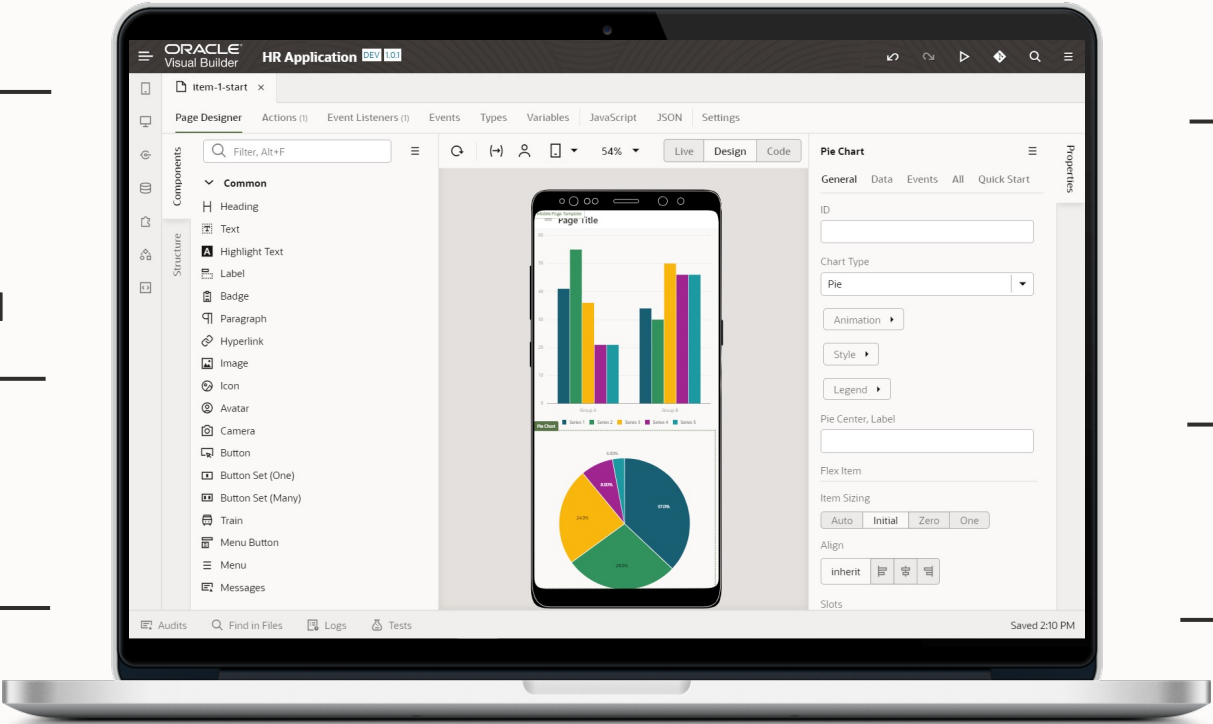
ORACLE Visual Builder HR Application DEV 1.0.1

item-1-start ×

Page Designer Actions (1) Event Listeners (1) Events Types Variables JavaScript JSON Settings

Components Structure

Filter, Alt+F

Common
Heading
Text
Highlight Text
Label
Badge
Paragraph
Hyperlink
Image
Icon
Avatar
Camera
Button
Button Set (One)
Button Set (Many)
Train
Menu Button
Menu
Messages

54% Live Design Code

Page Title

Group A Group B

Series 1 Series 2 Series 3 Series 4 Series 5

Pie Chart

Properties

Pie Chart
General Data Events All Quick Start
ID
Chart Type
Pie
Animation
Style
Legend
Pie Center, Label
Flex Item
Item Sizing
Auto Initial Zero One
Align
inherit
Slots

Audits Find in Files Logs Tests

Saved 2:10 PM